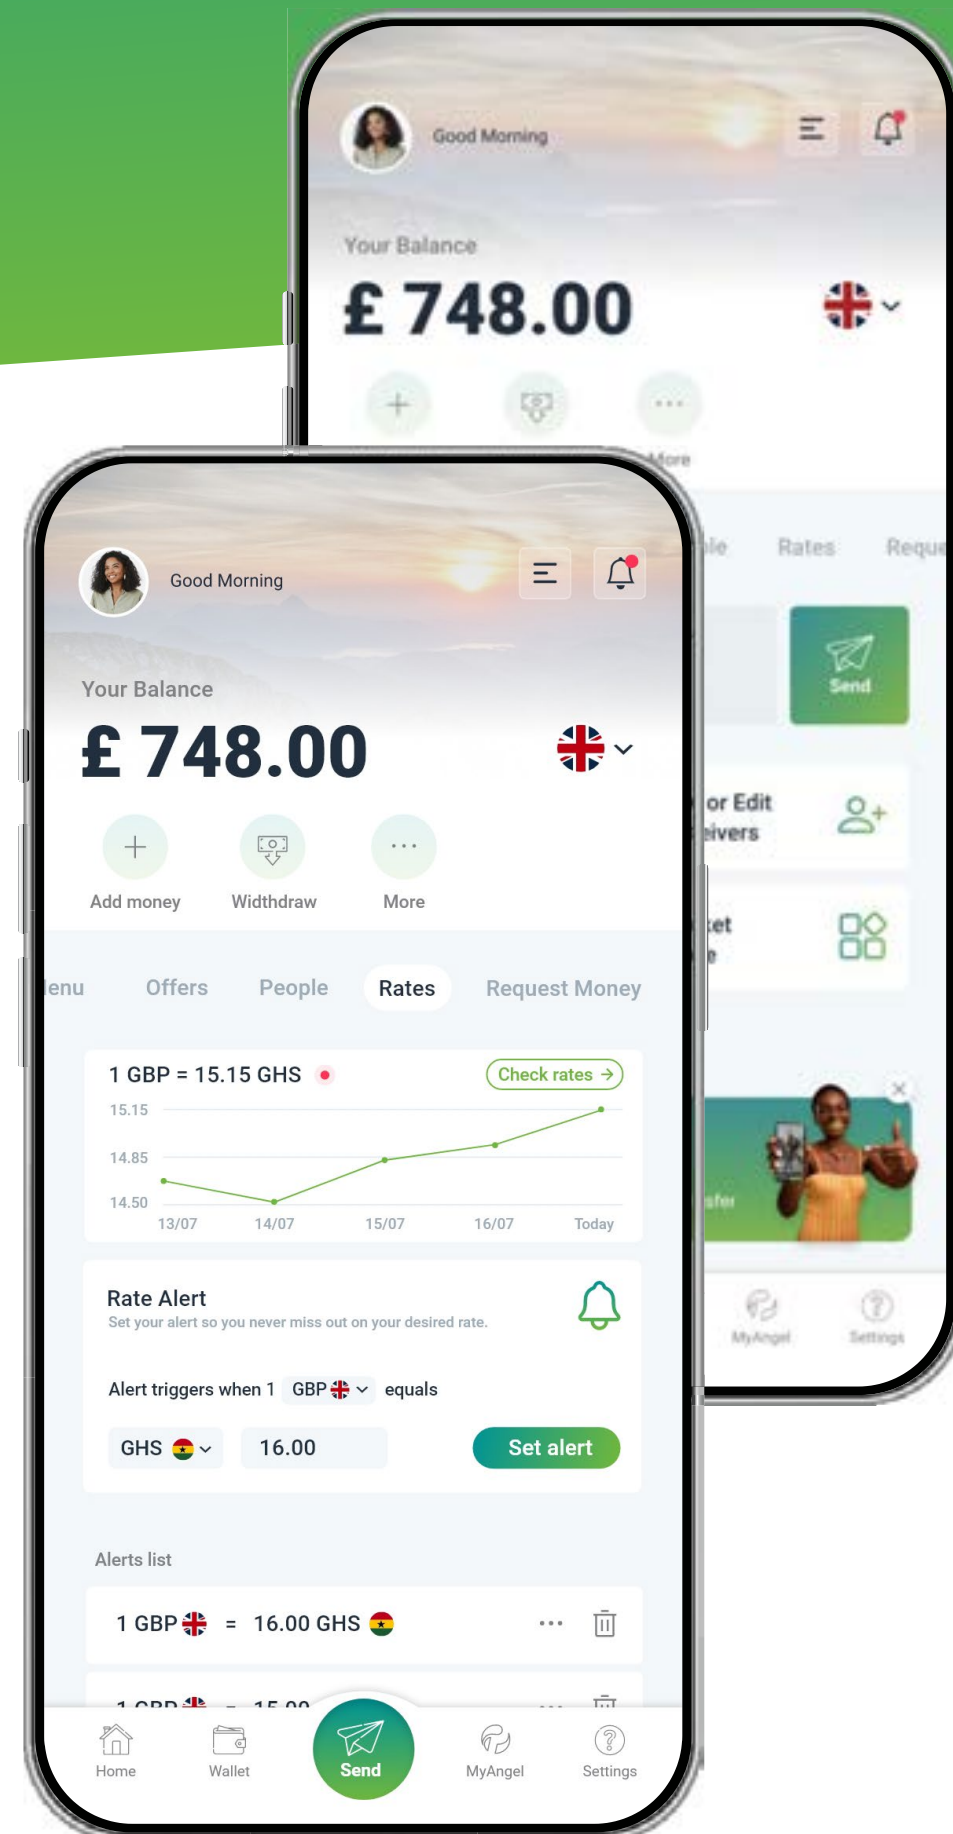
Good Morning

Your Balance

£ 748.00

More

le Rates Reque

Send

or Edit
eivers

ket
e

sfer

MyAngel Settings

Good Morning

Your Balance

£ 748.00

Add money Widthdraw More

enu Offers People Rates Request Money

1 GBP = 15.15 GHS

Check rates

| 15.15 |
|---|
| 14.85 |
| 14.50 |

13/07 14/07 15/07 16/07 Today

Rate Alert
Set your alert so you never miss out on your desired rate.

Alert triggers when 1 GBP equals

GHS 16.00 Set alert

Alerts list

1 GBP = 16.00 GHS

1 GBP = 15.00 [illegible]

Home Wallet Send MyAngel Settings